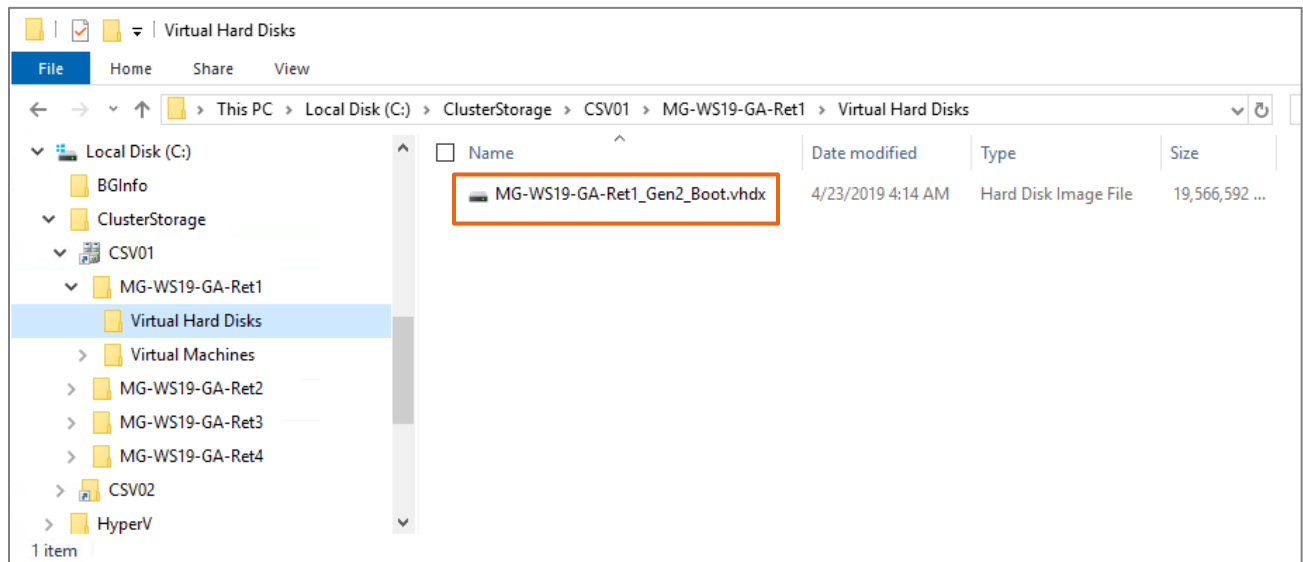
Virtual Hard Disks

File Home Share View

This PC > Local Disk (C:) > ClusterStorage > CSV01 > MG-WS19-GA-Ret1 > Virtual Hard Disks

Local Disk (C:)
BGInfo
ClusterStorage
CSV01
MG-WS19-GA-Ret1
Virtual Hard Disks
Virtual Machines
MG-WS19-GA-Ret2
MG-WS19-GA-Ret3
MG-WS19-GA-Ret4
CSV02
HyperV

| Name | Date modified | Type | Size |
|---|---|---|---|
| MG-WS19-GA-Ret1_Gen2_Boot.vhdx | 4/23/2019 4:14 AM | Hard Disk Image File | 19,566,592 ... |

1 item